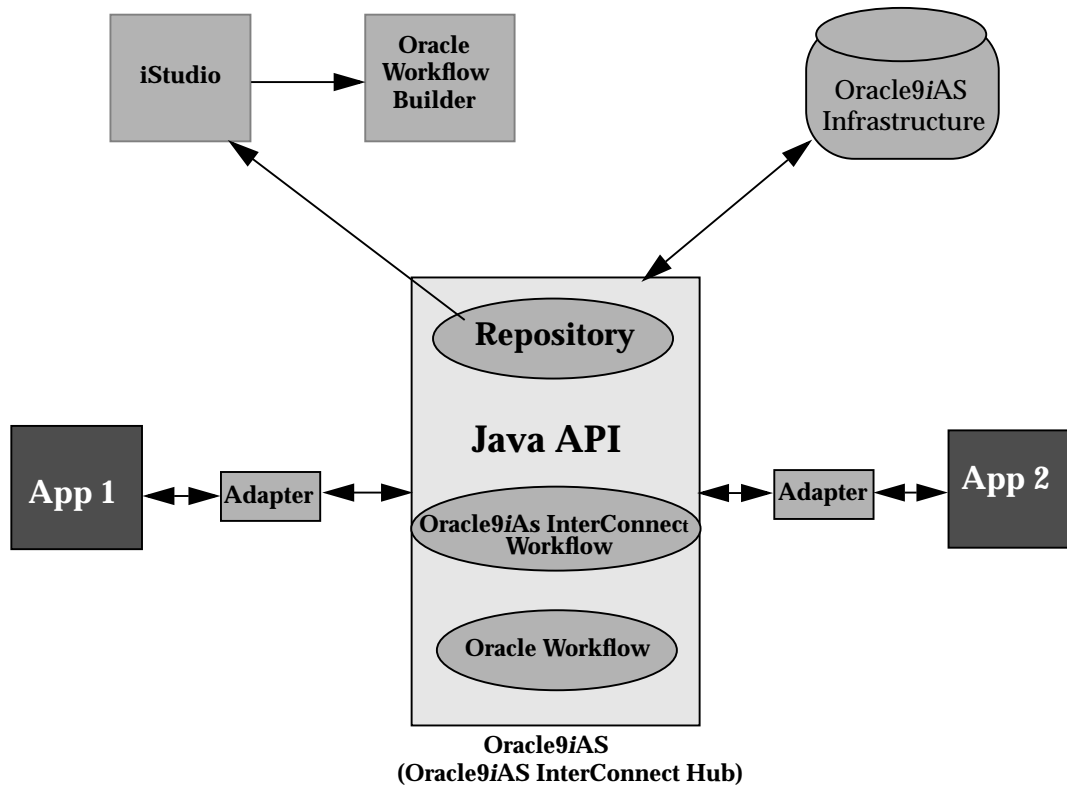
iStudio

Oracle Workflow Builder

Oracle9iAS Infrastructure

Repository

Java API

App 1

Adapter

Oracle9iAs InterConnect Workflow

Adapter

App 2

Oracle Workflow

Oracle9iAS
(Oracle9iAS InterConnect Hub)